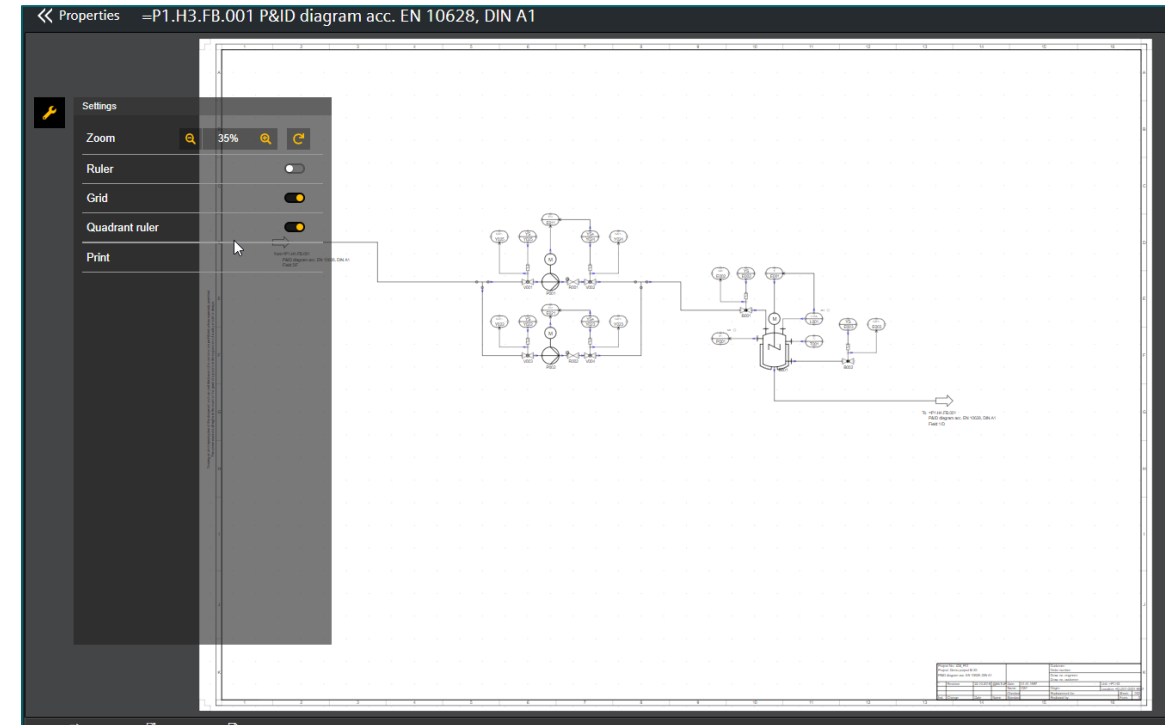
Properties =P1.H3.FB.001 P&ID diagram acc. EN 10628, DIN A1

Settings

Zoom 35%

Ruler

Grid

Quadrant ruler

Print

To: =P1.H3.FB.001
P&ID diagram acc. EN 10628, DIN A1
Field: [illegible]

M

M

M

VD01

P001

VD02

VD03

P002

VD04

B001

B002

1 2 3 4 5 6 7 8 9 10 11 12 13 14 15 16

A B C D E F G H

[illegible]